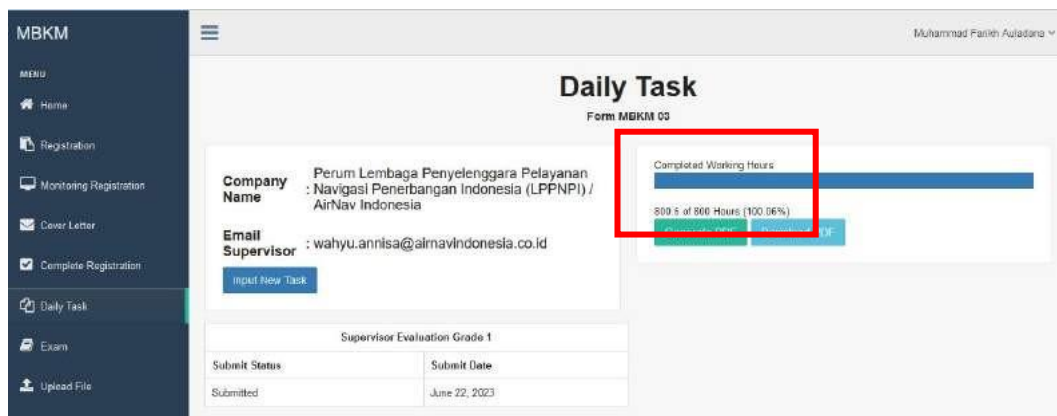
MBKM

MENU

Home

Registration

Monitoring Registration

Cover Letter

Complete Registration

Daily Task

Exam

Upload File

Muhammad Farikh Auladana

Daily Task

Form MBKM 03

Company Name : Perum Lembaga Penyelenggara Pelayanan Navigasi Penerbangan Indonesia (LPPNPI) / AirNav Indonesia

Email Supervisor : wahyu.annisa@airnavindonesia.co.id

Input New Task

Completed Working Hours

800.5 of 800 Hours (100.06%)

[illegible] PDF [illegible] PDF

| Supervisor Evaluation Grade 1 | |
|---|---|
| Submit Status | Submit Date |
| Submitted | June 22, 2023 |